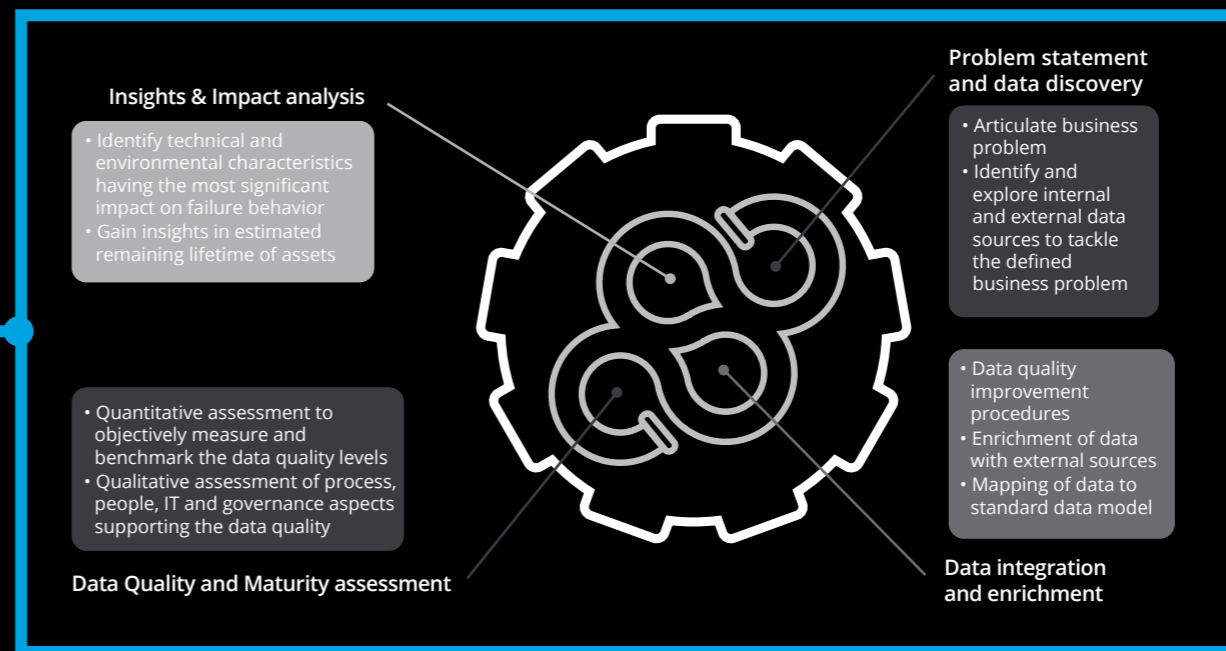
Insights & Impact analysis

• Identify technical and environmental characteristics having the most significant impact on failure behavior
• Gain insights in estimated remaining lifetime of assets

Problem statement and data discovery

• Articulate business problem
• Identify and explore internal and external data sources to tackle the defined business problem

• Quantitative assessment to objectively measure and benchmark the data quality levels
• Qualitative assessment of process, people, IT and governance aspects supporting the data quality

Data Quality and Maturity assessment

• Data quality improvement procedures
• Enrichment of data with external sources
• Mapping of data to standard data model

Data integration and enrichment